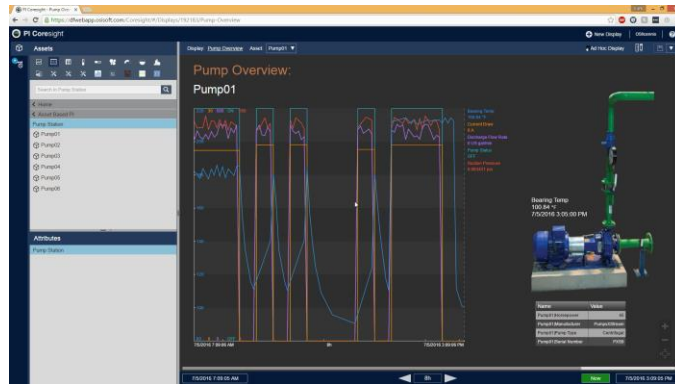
PI Coresight - Pump Ove... ×

https://dfterbapp.osisoft.com/Coresight/#/Displays/19239/Pump-Overview

PI Coresight

New Display | OSIdemo

Assets

Search in Pump Station

Home

Pump Station

Pump01
Pump02
Pump03
Pump04
Pump05
Pump06

Attributes

Pump Station

Display: Pump Overview Asset: Pump01

Ad Hoc Display

Pump Overview:

Pump01

Bearing Temp
Current Draw
Discharge Flow Rate
Pump Status
Suction Pressure

7/5/2016 7:00:00 AM

8h

7/5/2016 3:05:00 PM

Bearing Temp
100.84 °F
7/5/2016 3:05:00 PM

| Name | Value |
|---|---|
| Pump01 Horsepower | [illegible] |
| Pump01 Manufacturer | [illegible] |
| Pump01 Pump Type | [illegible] |
| Pump01 Serial Number | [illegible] |

7/5/2016 7:05:00 AM

8h

Now

7/5/2016 3:05:00 PM